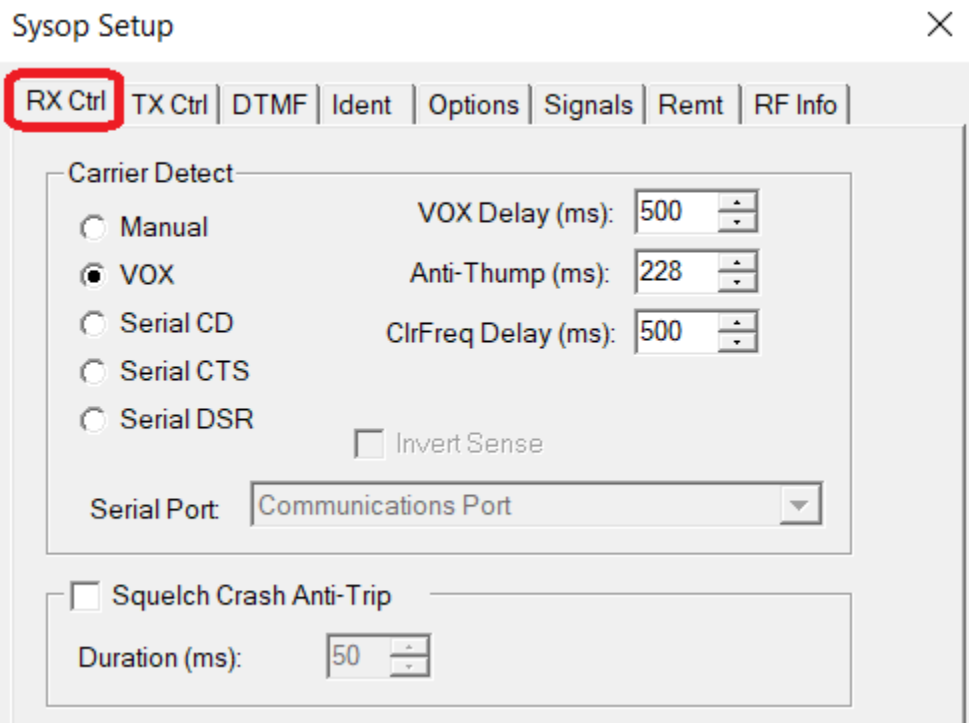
Sysop Setup

RX Ctrl | TX Ctrl | DTMF | Ident | Options | Signals | Remt | RF Info

Carrier Detect

Manual
VOX
Serial CD
Serial CTS
Serial DSR

VOX Delay (ms): 500
Anti-Thump (ms): 228
ClrFreq Delay (ms): 500

Invert Sense

Serial Port: Communications Port

Squelch Crash Anti-Trip

Duration (ms): 50